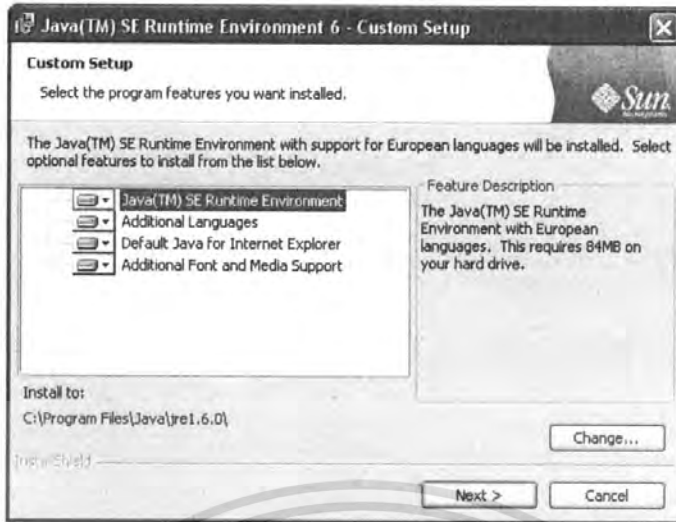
Java(TM) SE Runtime Environment 6 - Custom Setup

Custom Setup

Select the program features you want installed.

Sun

The Java(TM) SE Runtime Environment with support for European languages will be installed. Select optional features to install from the list below.

Java(TM) SE Runtime Environment
Additional Languages
Default Java for Internet Explorer
Additional Font and Media Support

Feature Description

The Java(TM) SE Runtime Environment with European languages. This requires 84MB on your hard drive.

Install to:

C:\Program Files\Java\jre1.6.0\

Change...

InstallShield

Next >

Cancel